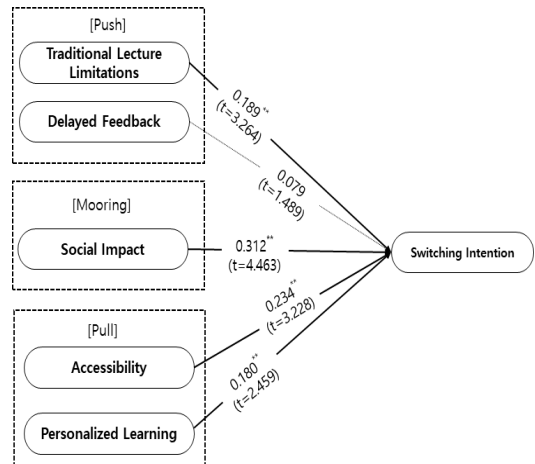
[Push]

Traditional Lecture Limitations

Delayed Feedback

0.189**
(t=3.264)

0.079
(t=1.489)

[Mooring]

Social Impact

0.312**
(t=4.463)

Switching Intention

[Pull]

Accessibility

0.234**
(t=3.228)

Personalized Learning

0.180**
(t=2.459)